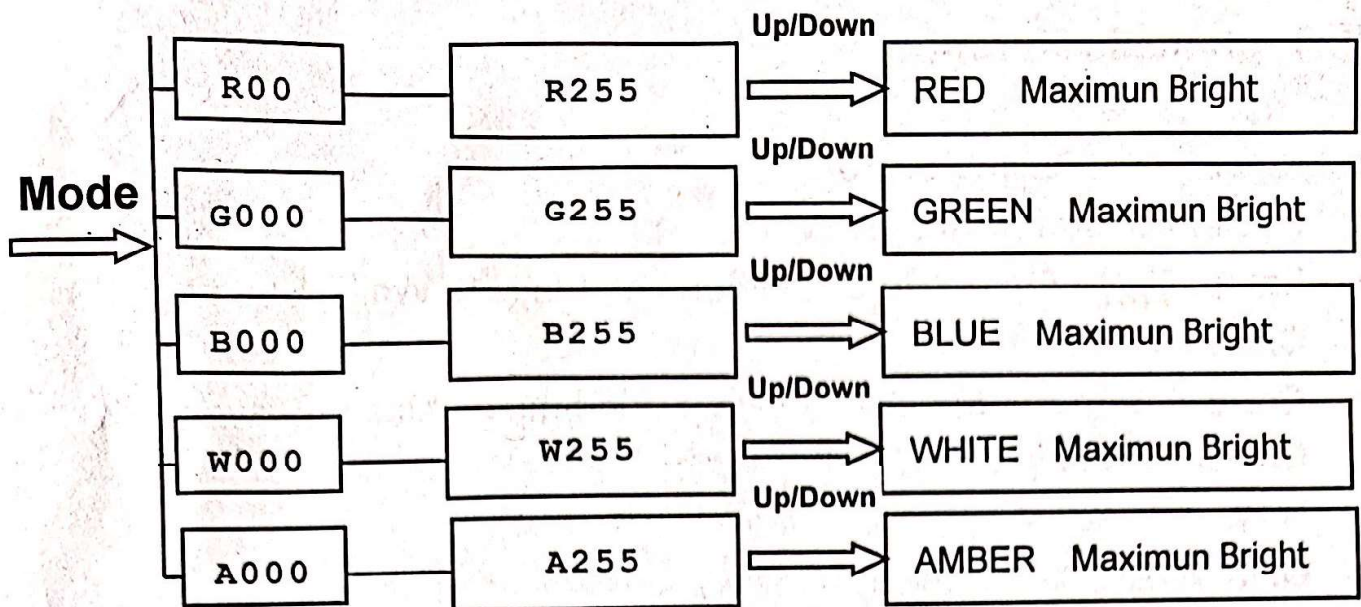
Mode

R00
R255
Up/Down
RED Maximun Bright

G000
G255
Up/Down
GREEN Maximun Bright

B000
B255
Up/Down
BLUE Maximun Bright

W000
W255
Up/Down
WHITE Maximun Bright

A000
A255
Up/Down
AMBER Maximun Bright